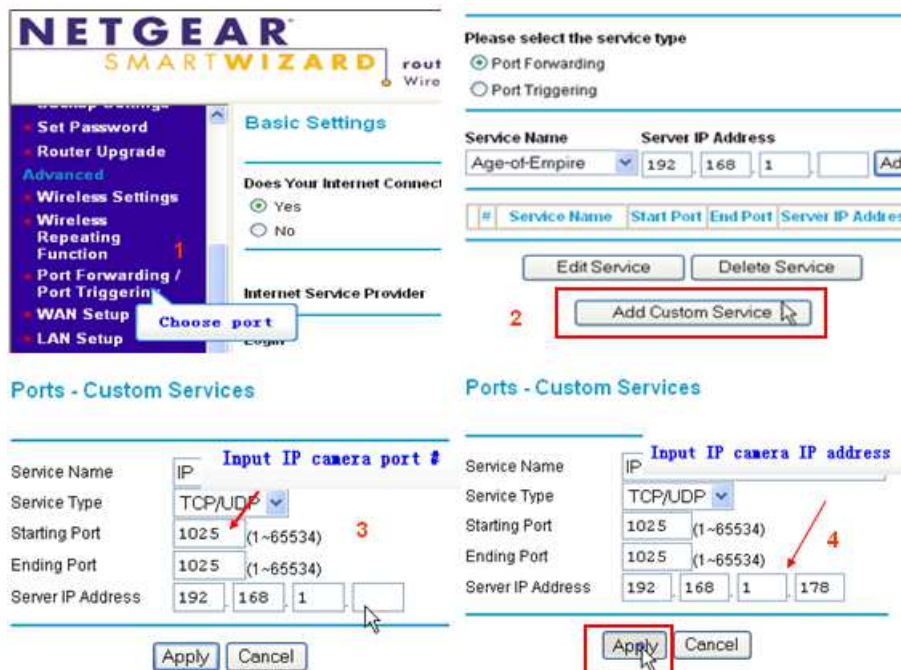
NETGEAR
SMARTWIZARD
rout
Wire

Set Password
Router Upgrade
Advanced
Wireless Settings
Wireless Repeating Function
1
Port Forwarding / Port Triggering
WAN Setup
LAN Setup
Choose port

Basic Settings

Does Your Internet Connect
Yes
No

Internet Service Provider

Login

Please select the service type
Port Forwarding
Port Triggering

Service Name
Server IP Address
Age-of-Empire
192 . 168 . 1 .
Ad

| # | Service Name | Start Port | End Port | Server IP Addres |
|---|---|---|---|---|

Edit Service
Delete Service

2
Add Custom Service

Ports - Custom Services

Input IP camera port #
Service Name IP
Service Type TCP/UDP
Starting Port 1025 (1~65534)
3
Ending Port 1025 (1~65534)
Server IP Address 192 . 168 . 1 .

Apply
Cancel

Ports - Custom Services

Input IP camera IP address
Service Name IP
Service Type TCP/UDP
Starting Port 1025 (1~65534)
Ending Port 1025 (1~65534)
4
Server IP Address 192 . 168 . 1 . 178

Apply
Cancel